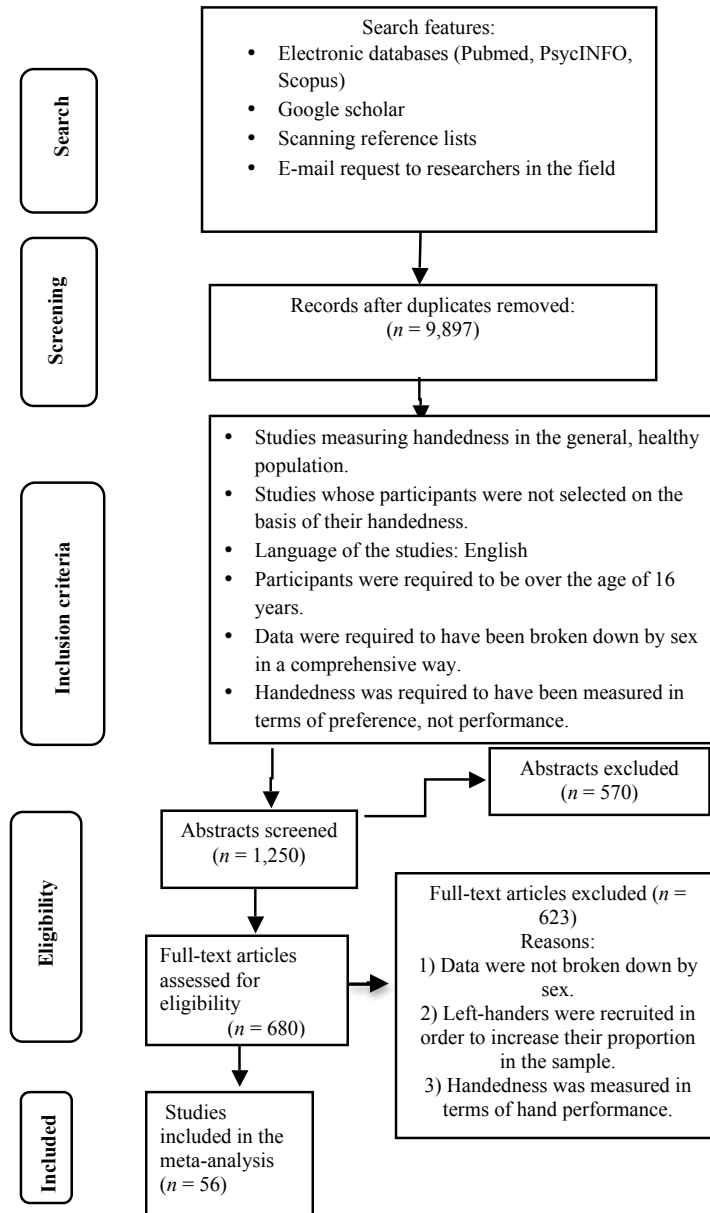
Search

Search features:
- Electronic databases (Pubmed, PsycINFO, Scopus)
- Google scholar
- Scanning reference lists
- E-mail request to researchers in the field

Screening

Records after duplicates removed: ($n$ = 9,897)

Inclusion criteria

- Studies measuring handedness in the general, healthy population.
- Studies whose participants were not selected on the basis of their handedness.
- Language of the studies: English
- Participants were required to be over the age of 16 years.
- Data were required to have been broken down by sex in a comprehensive way.
- Handedness was required to have been measured in terms of preference, not performance.

Eligibility

Abstracts screened ($n$ = 1,250)

Abstracts excluded ($n$ = 570)

Full-text articles assessed for eligibility ($n$ = 680)

Full-text articles excluded ($n$ = 623)
Reasons:
1) Data were not broken down by sex.
2) Left-handers were recruited in order to increase their proportion in the sample.
3) Handedness was measured in terms of hand performance.

Included

Studies included in the meta-analysis ($n$ = 56)